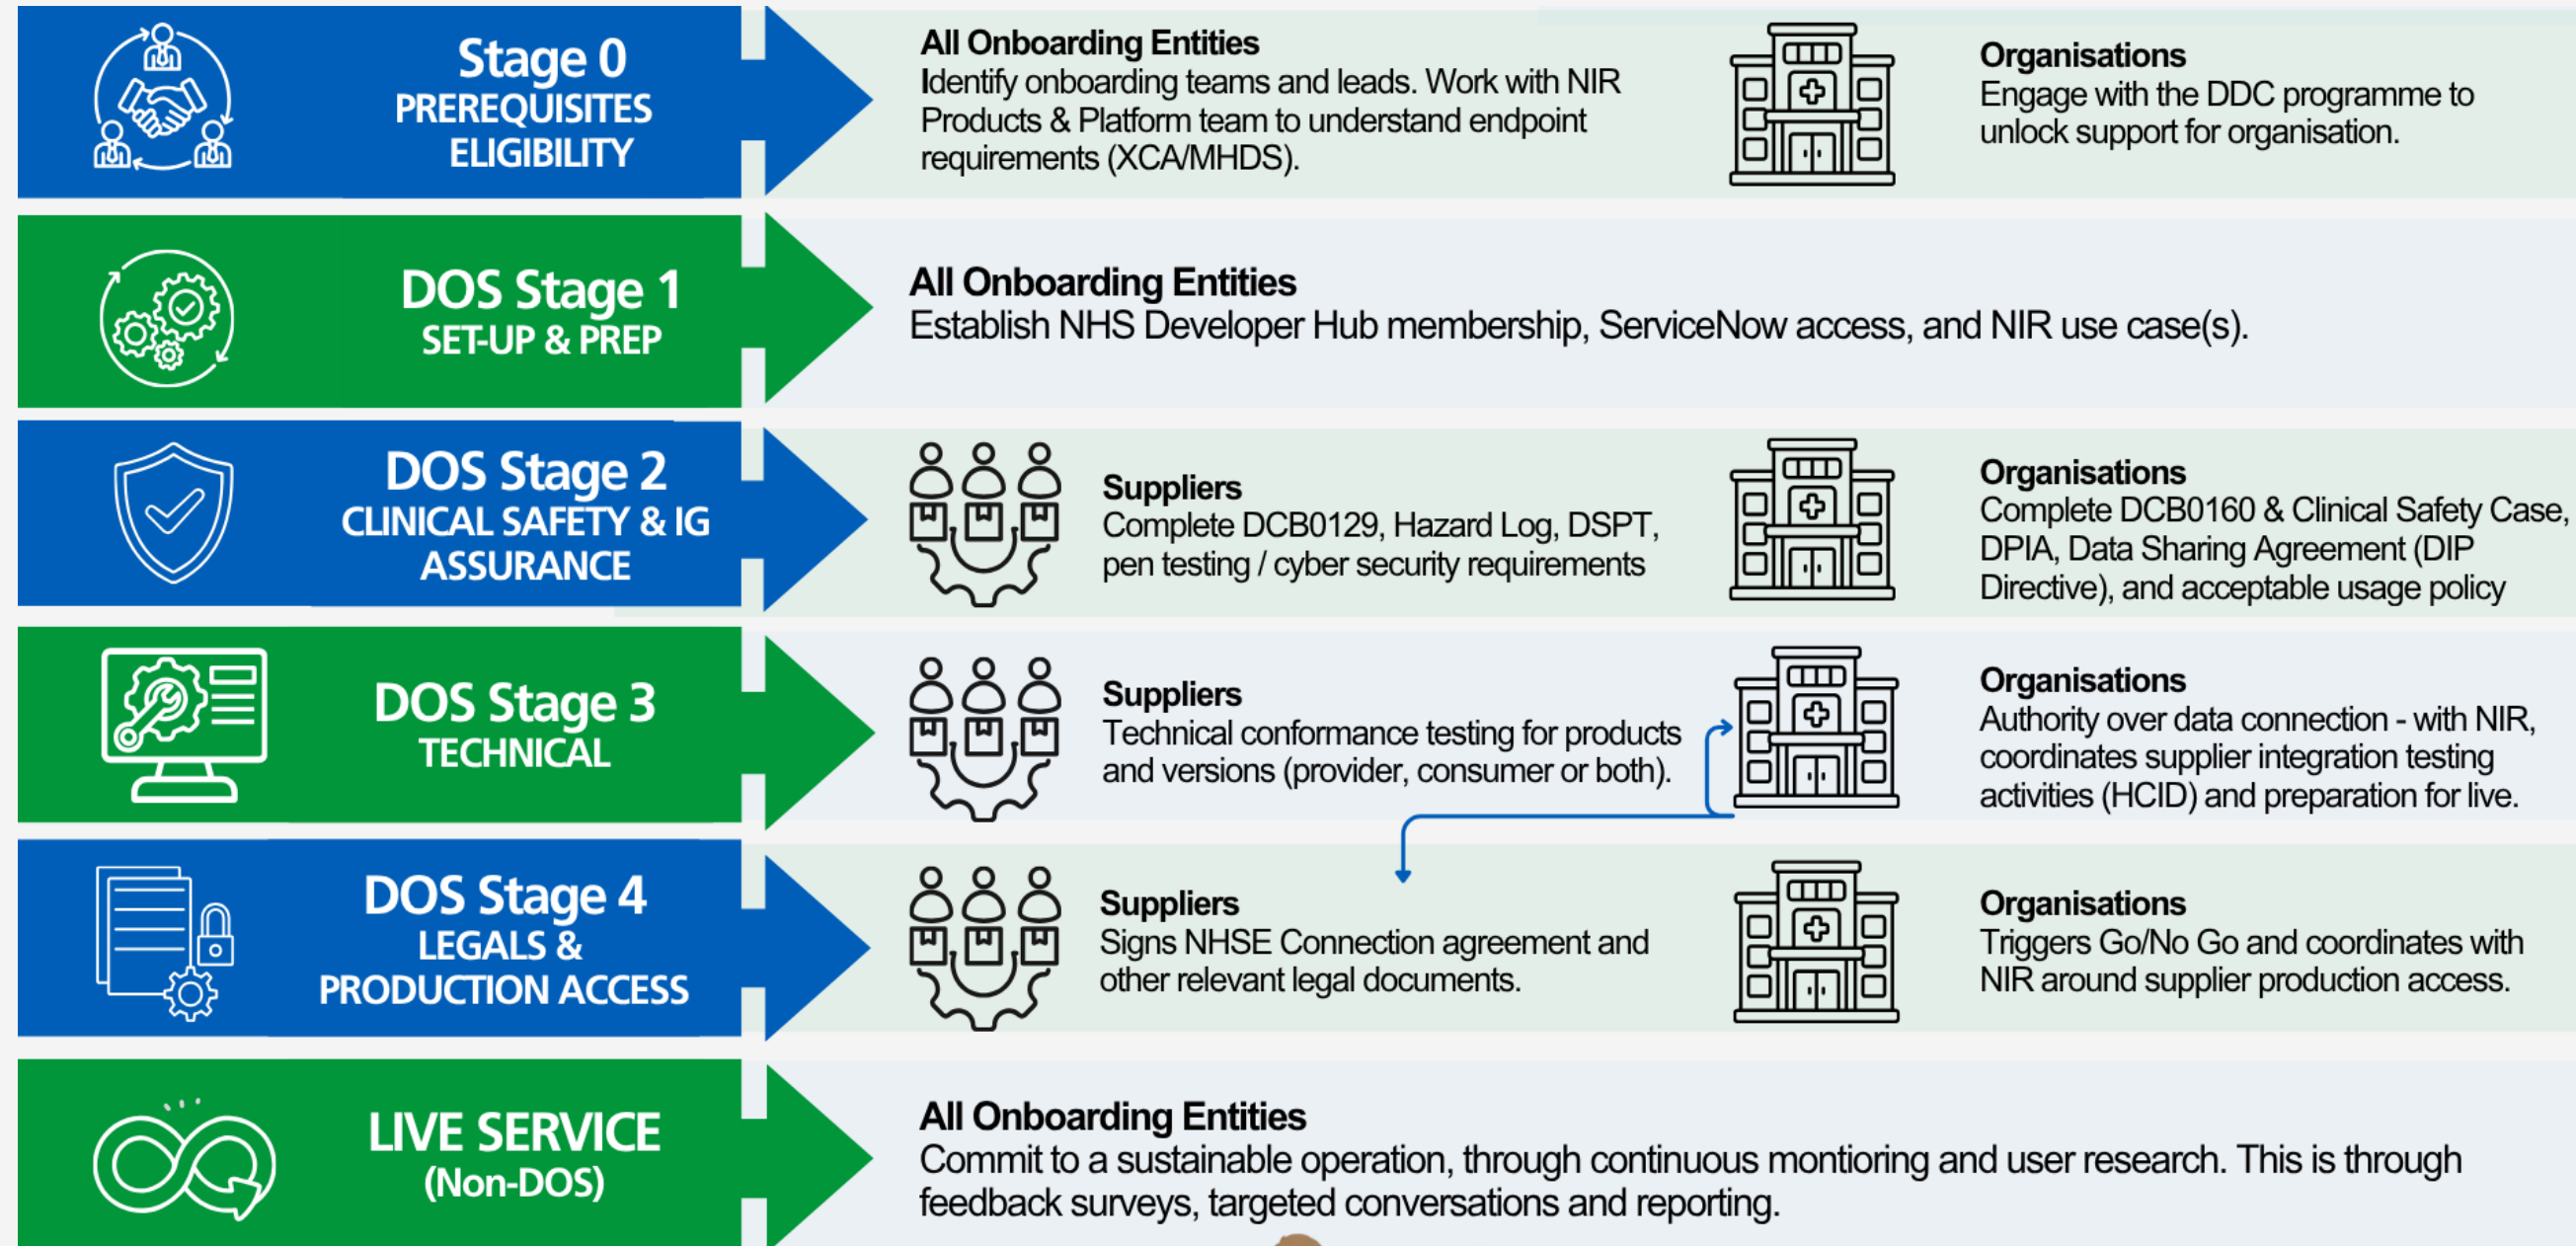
Stage 0
PREREQUISITES
ELIGIBILITY

All Onboarding Entities
Identify onboarding teams and leads. Work with NIR Products & Platform team to understand endpoint requirements (XCA/MHDS).

Organisations
Engage with the DDC programme to unlock support for organisation.

DOS Stage 1
SET-UP & PREP

All Onboarding Entities
Establish NHS Developer Hub membership, ServiceNow access, and NIR use case(s).

DOS Stage 2
CLINICAL SAFETY & IG ASSURANCE

Suppliers
Complete DCB0129, Hazard Log, DSPT, pen testing / cyber security requirements

Organisations
Complete DCB0160 & Clinical Safety Case, DPIA, Data Sharing Agreement (DIP Directive), and acceptable usage policy

DOS Stage 3
TECHNICAL

Suppliers
Technical conformance testing for products and versions (provider, consumer or both).

Organisations
Authority over data connection - with NIR, coordinates supplier integration testing activities (HCID) and preparation for live.

DOS Stage 4
LEGALS &
PRODUCTION ACCESS

Suppliers
Signs NHSE Connection agreement and other relevant legal documents.

Organisations
Triggers Go/No Go and coordinates with NIR around supplier production access.

LIVE SERVICE
(Non-DOS)

All Onboarding Entities
Commit to a sustainable operation, through continuous montioring and user research. This is through feedback surveys, targeted conversations and reporting.